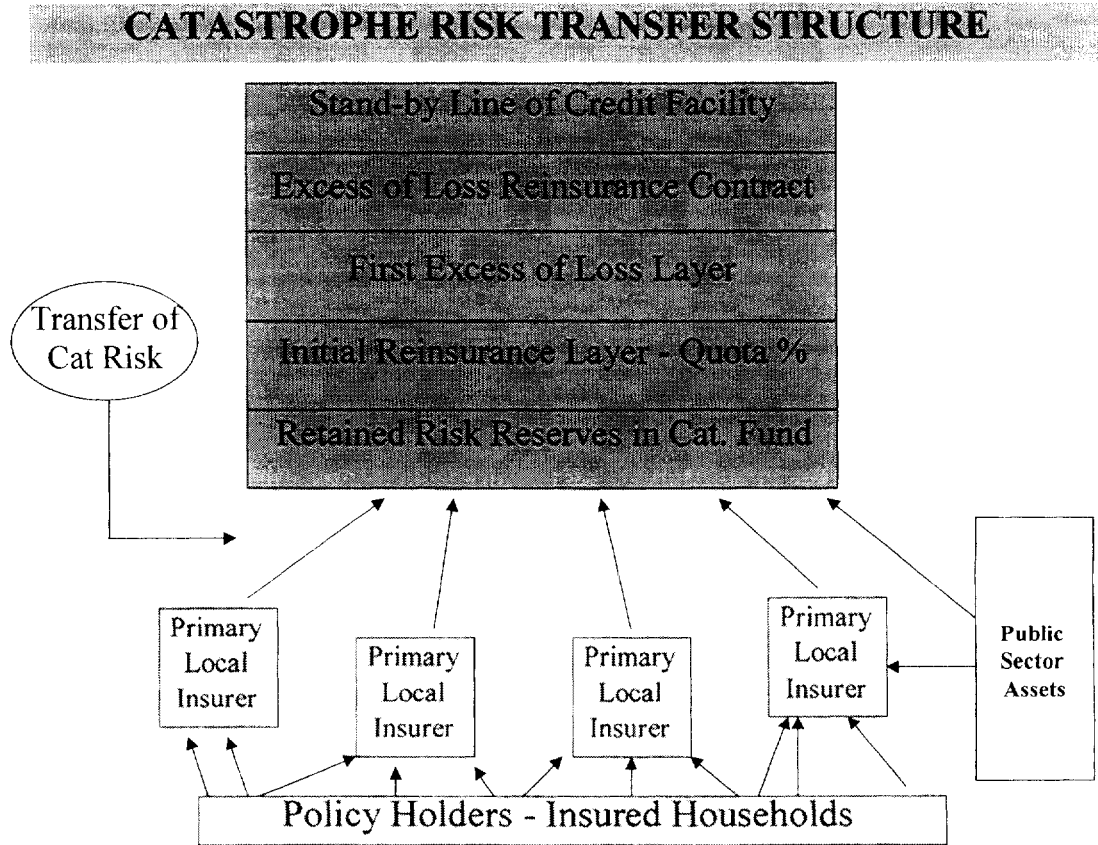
CATASTROPHE RISK TRANSFER STRUCTURE

Stand-by Line of Credit Facility

Excess of Loss Reinsurance Contract

First Excess of Loss Layer

Initial Reinsurance Layer - Quota %

Retained Risk Reserves in Cat. Fund

Transfer of Cat Risk

Primary Local Insurer

Primary Local Insurer

Primary Local Insurer

Primary Local Insurer

Public Sector Assets

Policy Holders - Insured Households